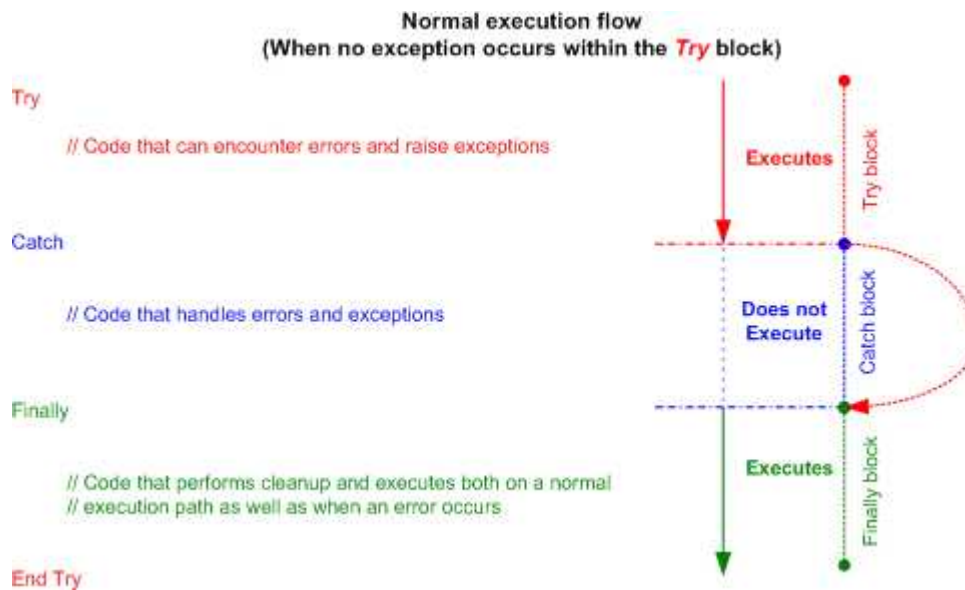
Normal execution flow
(When no exception occurs within the Try block)

Try

// Code that can encounter errors and raise exceptions

Executes

Try block

Catch

// Code that handles errors and exceptions

Does not Execute

Catch block

Finally

// Code that performs cleanup and executes both on a normal
// execution path as well as when an error occurs

Executes

Finally block

End Try